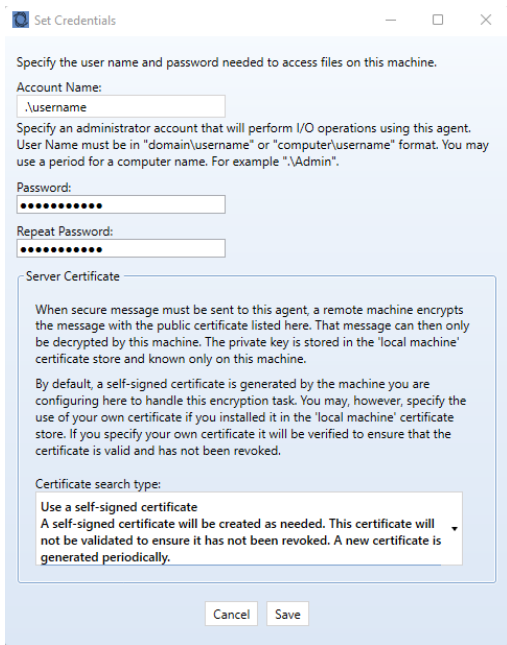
Set Credentials

Specify the user name and password needed to access files on this machine.

Account Name:

.\username

Specify an administrator account that will perform I/O operations using this agent. User Name must be in "domain\username" or "computer\username" format. You may use a period for a computer name. For example ".\Admin".

Password:

•••••••••••

Repeat Password:

•••••••••••

Server Certificate

When secure message must be sent to this agent, a remote machine encrypts the message with the public certificate listed here. That message can then only be decrypted by this machine. The private key is stored in the 'local machine' certificate store and known only on this machine.

By default, a self-signed certificate is generated by the machine you are configuring here to handle this encryption task. You may, however, specify the use of your own certificate if you installed it in the 'local machine' certificate store. If you specify your own certificate it will be verified to ensure that the certificate is valid and has not been revoked.

Certificate search type:

Use a self-signed certificate
A self-signed certificate will be created as needed. This certificate will not be validated to ensure it has not been revoked. A new certificate is generated periodically.

Cancel Save